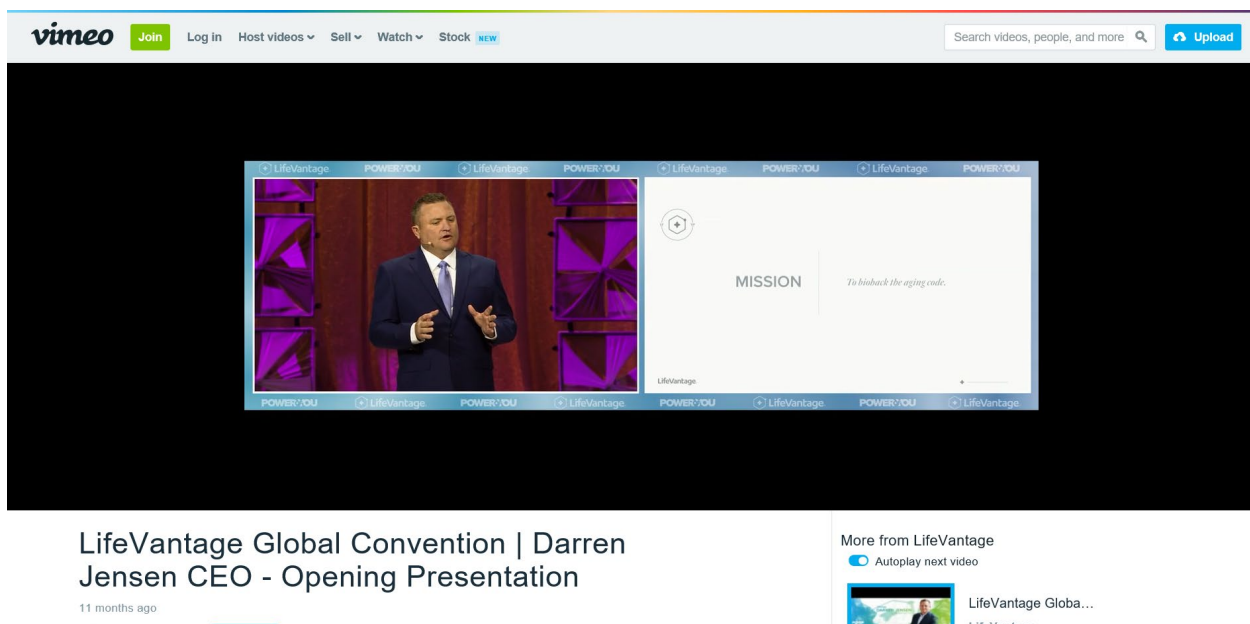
vimeo Join Log in Host videos Sell Watch Stock NEW

Search videos, people, and more

Upload

LifeVantage POWER YOU LifeVantage POWER YOU LifeVantage POWER YOU LifeVantage POWER YOU

MISSION

To biohack the aging code.

LifeVantage

POWER YOU LifeVantage POWER YOU LifeVantage POWER YOU LifeVantage POWER YOU LifeVantage

LifeVantage Global Convention | Darren Jensen CEO - Opening Presentation

11 months ago

More from LifeVantage

Autoplay next video

LifeVantage Globa...